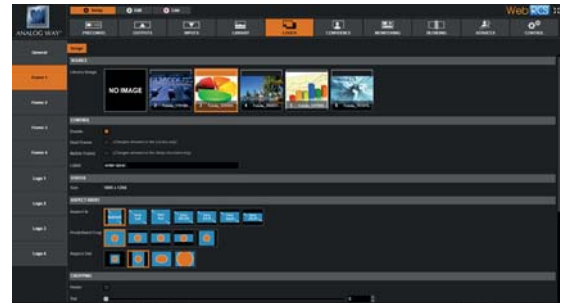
Setup Edit Live

Web RCS

ANALOG WAY

PRESCREEN SCREEN INPUTS LIBRARY LAYER CONFIDENCE MONITORING BLENDING ADVANCED CONTROL

General

Frame 1

Frame 2

Frame 3

Frame 4

Logo 1

Logo 2

Logo 3

Logo 4

Image

SOURCE

Library Image

NO IMAGE

CONTROL

Enable

Start Frame

Before Frame

Label

STATUS

Size 1920 x 1200

ASPECT RATIO

Aspect to

CROPPING

Mode